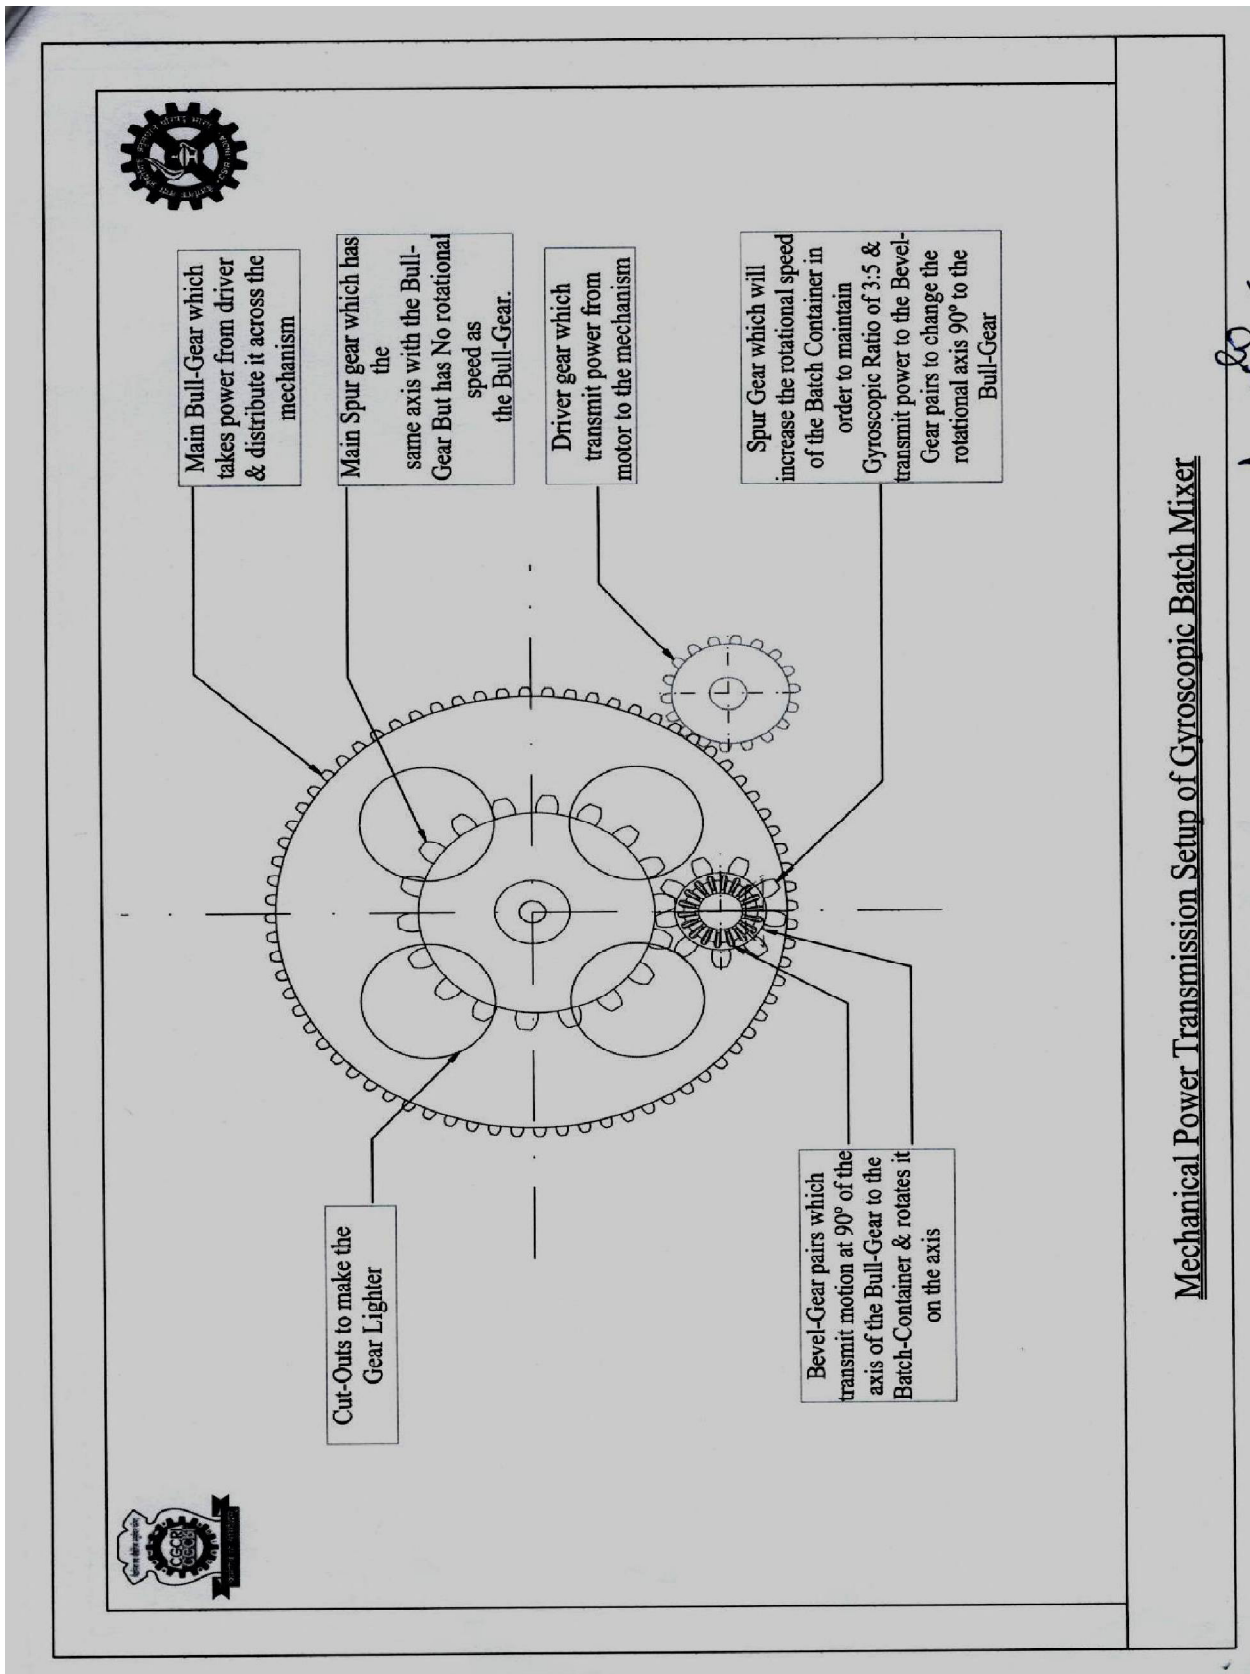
Main Bull-Gear which takes power from driver & distribute it across the mechanism

Main Spur gear which has the same axis with the Bull-Gear But has No rotational speed as the Bull-Gear.

Driver gear which transmit power from motor to the mechanism

Spur Gear which will increase the rotational speed of the Batch Container in order to maintain Gyroscopic Ratio of 3:5 & transmit power to the Bevel-Gear pairs to change the rotational axis 90° to the Bull-Gear

Cut-Outs to make the Gear Lighter

Bevel-Gear pairs which transmit motion at 90° of the axis of the Bull-Gear to the Batch-Container & rotates it on the axis

CSCRI

Mechanical Power Transmission Setup of Gyroscopic Batch Mixer